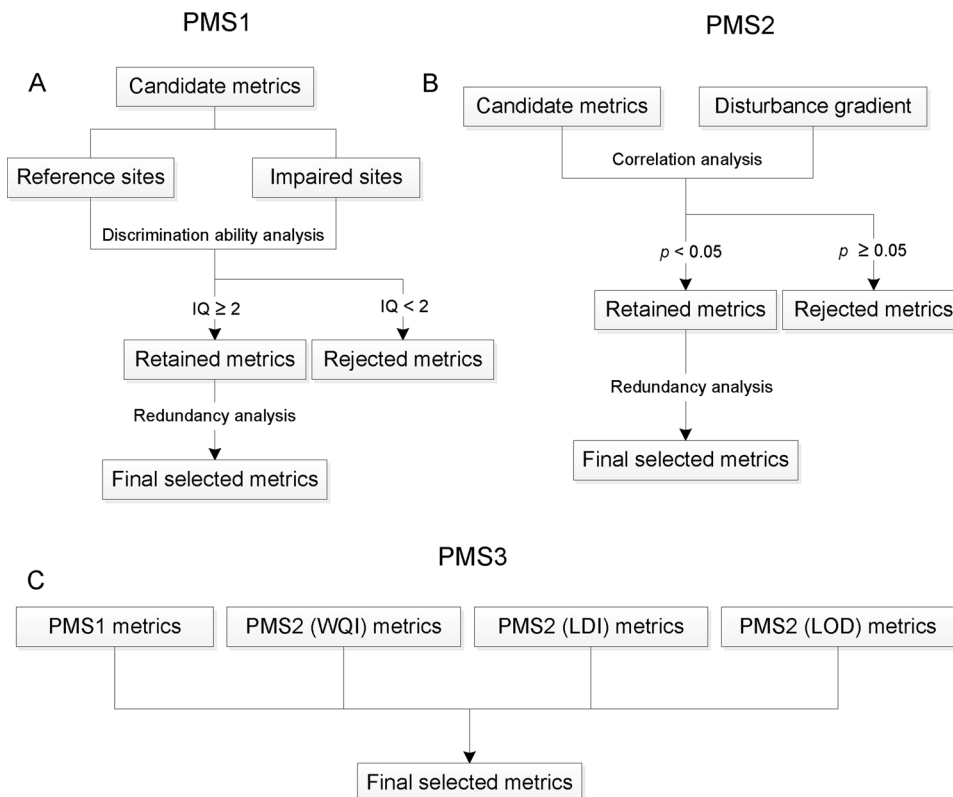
PMS1

A

Candidate metrics

Reference sites

Impaired sites

Discrimination ability analysis

IQ ≥ 2

IQ < 2

Retained metrics

Rejected metrics

Redundancy analysis

Final selected metrics

PMS2

B

Candidate metrics

Disturbance gradient

Correlation analysis

$p$ < 0.05

$p$ ≥ 0.05

Retained metrics

Rejected metrics

Redundancy analysis

Final selected metrics

PMS3

C

PMS1 metrics

PMS2 (WQI) metrics

PMS2 (LDI) metrics

PMS2 (LOD) metrics

Final selected metrics